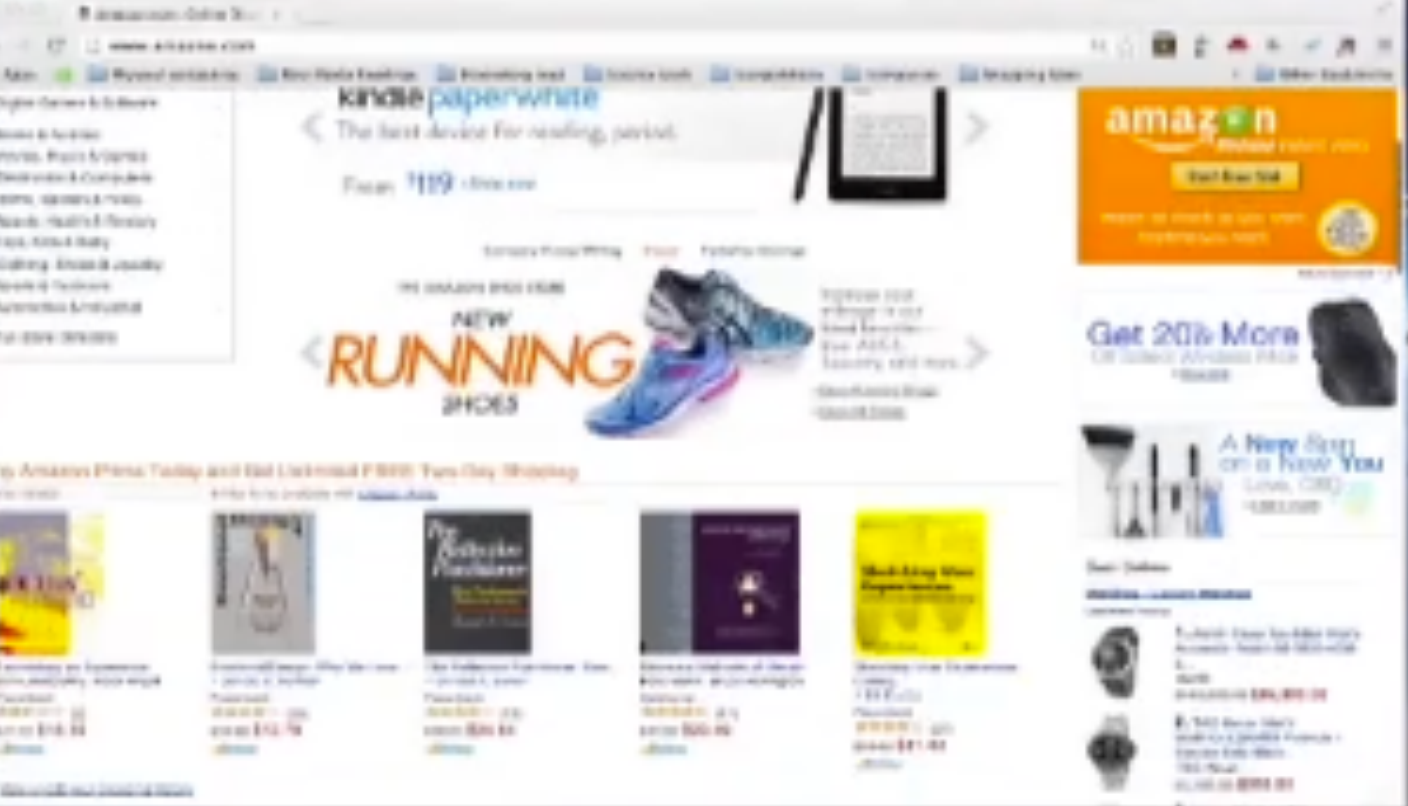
amazon.com: Online Sh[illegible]

www.amazon.com

Apps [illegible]

kindle paperwhite

The best device for reading, period.

From $119 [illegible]

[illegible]

THE AMAZON SHOE STORE

NEW RUNNING SHOES

amazon

Get 20% More

A New Sun on a New You

y Amazon Prime Today and Get Unlimited FREE Two-Day Shipping

The Jewelry Collector Pandemic

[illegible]

Marketing Your Experiences

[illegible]